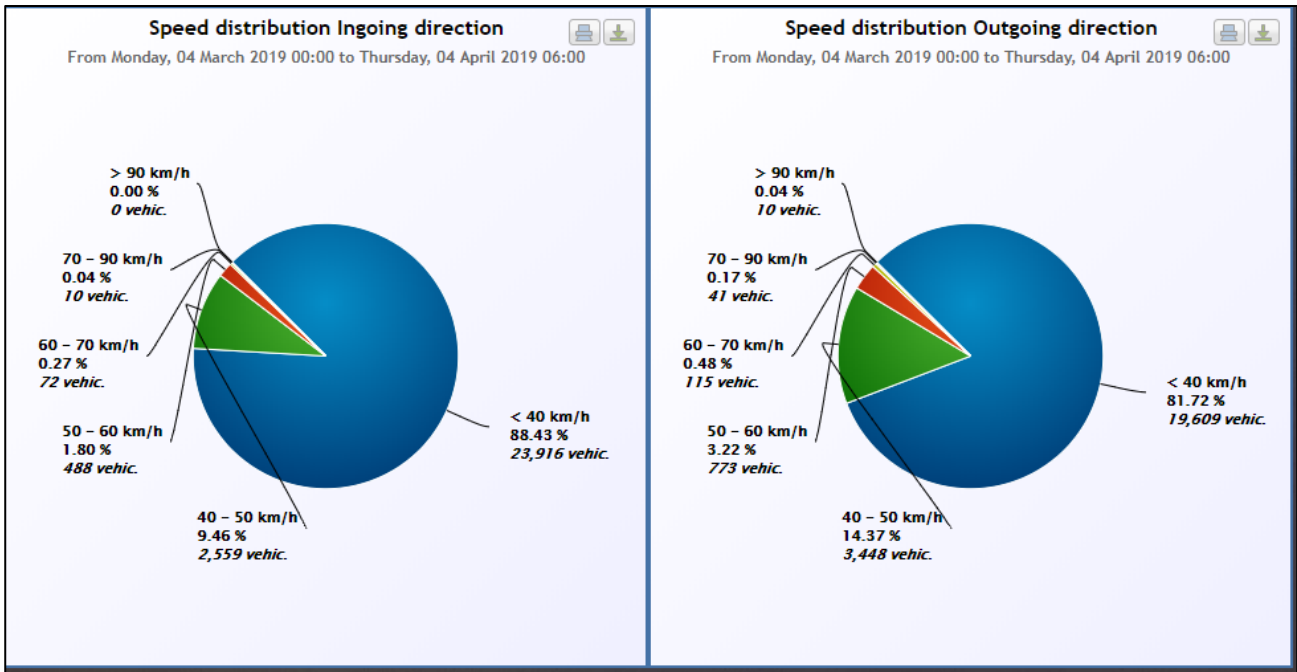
Speed distribution Ingoing direction

From Monday, 04 March 2019 00:00 to Thursday, 04 April 2019 06:00

> 90 km/h
0.00 %
0 vehic.

70 – 90 km/h
0.04 %
10 vehic.

60 – 70 km/h
0.27 %
72 vehic.

50 – 60 km/h
1.80 %
488 vehic.

40 – 50 km/h
9.46 %
2,559 vehic.

< 40 km/h
88.43 %
23,916 vehic.

Speed distribution Outgoing direction

From Monday, 04 March 2019 00:00 to Thursday, 04 April 2019 06:00

> 90 km/h
0.04 %
10 vehic.

70 – 90 km/h
0.17 %
41 vehic.

60 – 70 km/h
0.48 %
115 vehic.

50 – 60 km/h
3.22 %
773 vehic.

40 – 50 km/h
14.37 %
3,448 vehic.

< 40 km/h
81.72 %
19,609 vehic.